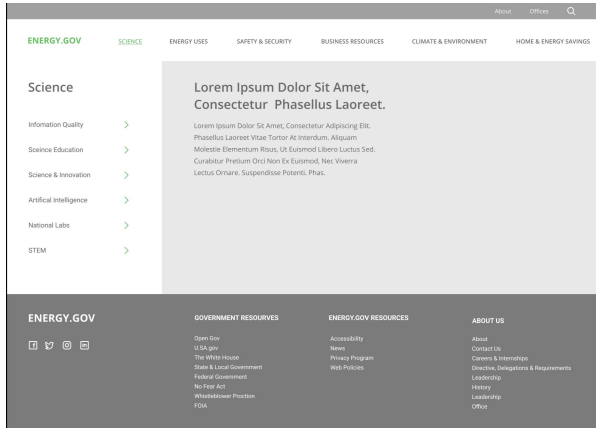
About Offices

ENERGY.GOV SCIENCE ENERGY USES SAFETY & SECURITY BUSINESS RESOURCES CLIMATE & ENVIRONMENT HOME & ENERGY SAVINGS

Science

Infomation Quality
Sceince Education
Science & Innovation
Artifical Intelligence
National Labs
STEM

Lorem Ipsum Dolor Sit Amet, Consectetur Phasellus Laoreet.

Lorem Ipsum Dolor Sit Amet, Consectetur Adipiscing Elit. Phasellus Laoreet Vitae Tortor At Interdum. Aliquam Molestie Elementum Risus, Ut Euismod Libero Luctus Sed. Curabitur Pretium Orci Non Ex Euismod, Nec Viverra Lectus Ornare. Suspendisse Potenti. Phas.

ENERGY.GOV

GOVERNMENT RESOURVES
Open Gov
U.SA.gov
The White House
State & Local Government
Federal Government
No Fear Act
Whistleblower Prcction
FOIA

ENERGY.GOV RESOURCES
Accessibility
News
Privacy Program
Web Policies

ABOUT US
About
Contact Us
Careers & Internships
Directive, Delegations & Requirements
Leadership
History
Leadership
Office